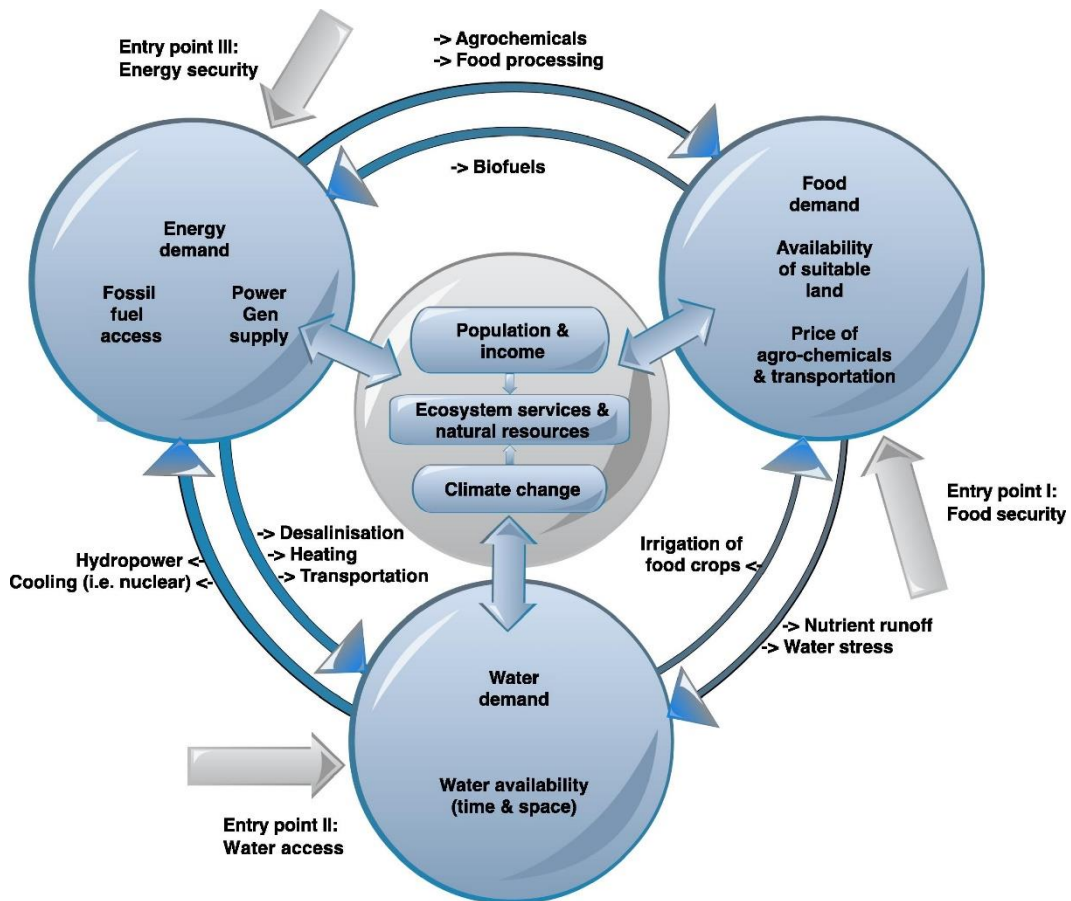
Entry point III:
Energy security

-> Agrochemicals
-> Food processing

-> Biofuels

Energy demand

Fossil fuel access

Power Gen supply

Food demand

Availability of suitable land

Price of agro-chemicals & transportation

Population & income

Ecosystem services & natural resources

Climate change

Entry point I:
Food security

-> Desalinisation
-> Heating
-> Transportation

Hydropower <-
Cooling (i.e. nuclear) <-

Irrigation of food crops <-

-> Nutrient runoff
-> Water stress

Water demand

Water availability (time & space)

Entry point II:
Water access